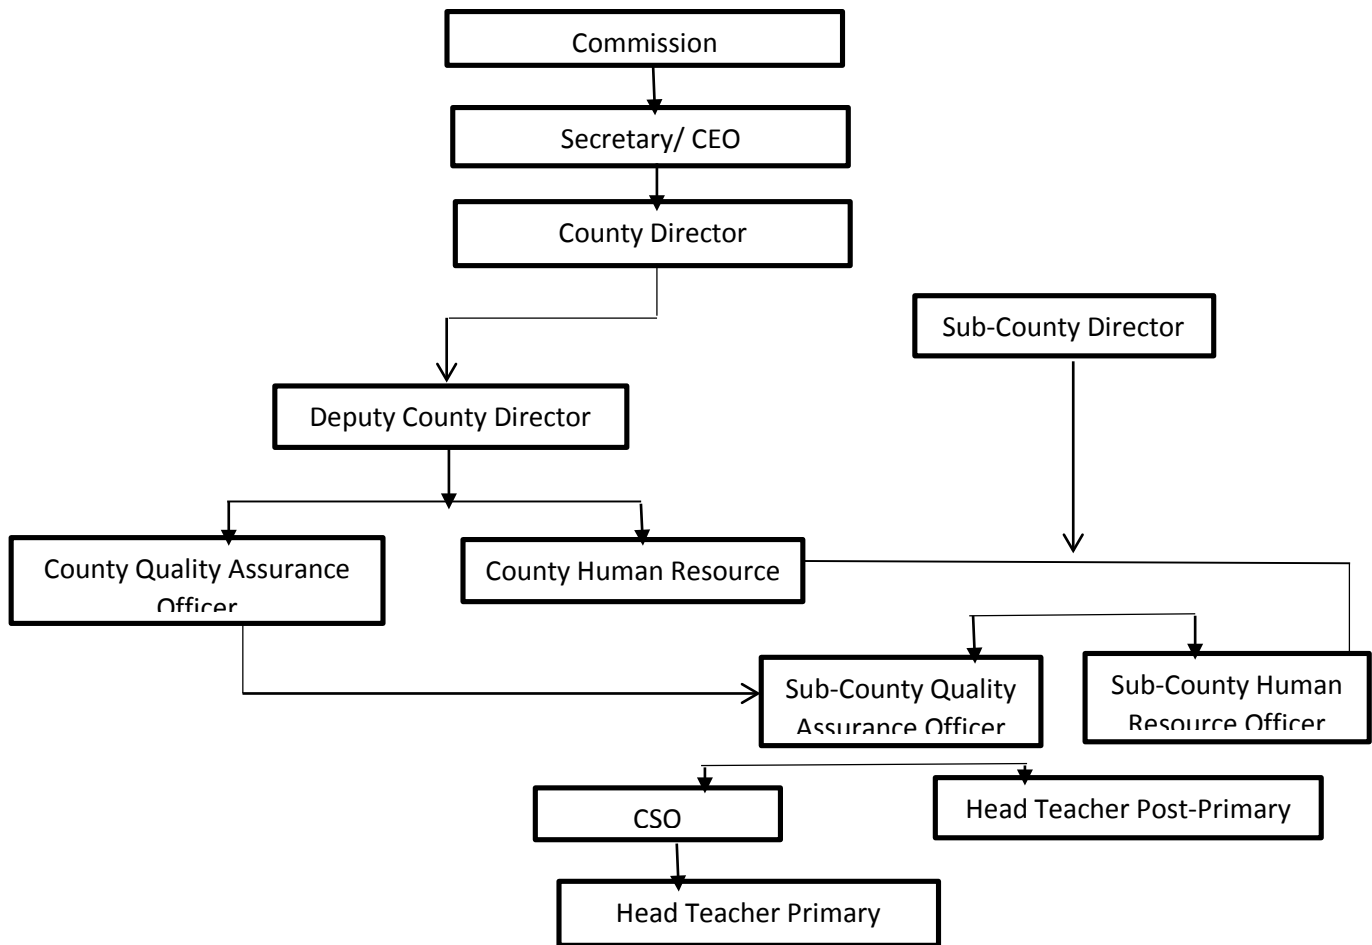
Commission

Secretary/ CEO

County Director

Sub-County Director

Deputy County Director

County Quality Assurance Officer

County Human Resource

Sub-County Quality Assurance Officer

Sub-County Human Resource Officer

CSO

Head Teacher Post-Primary

Head Teacher Primary